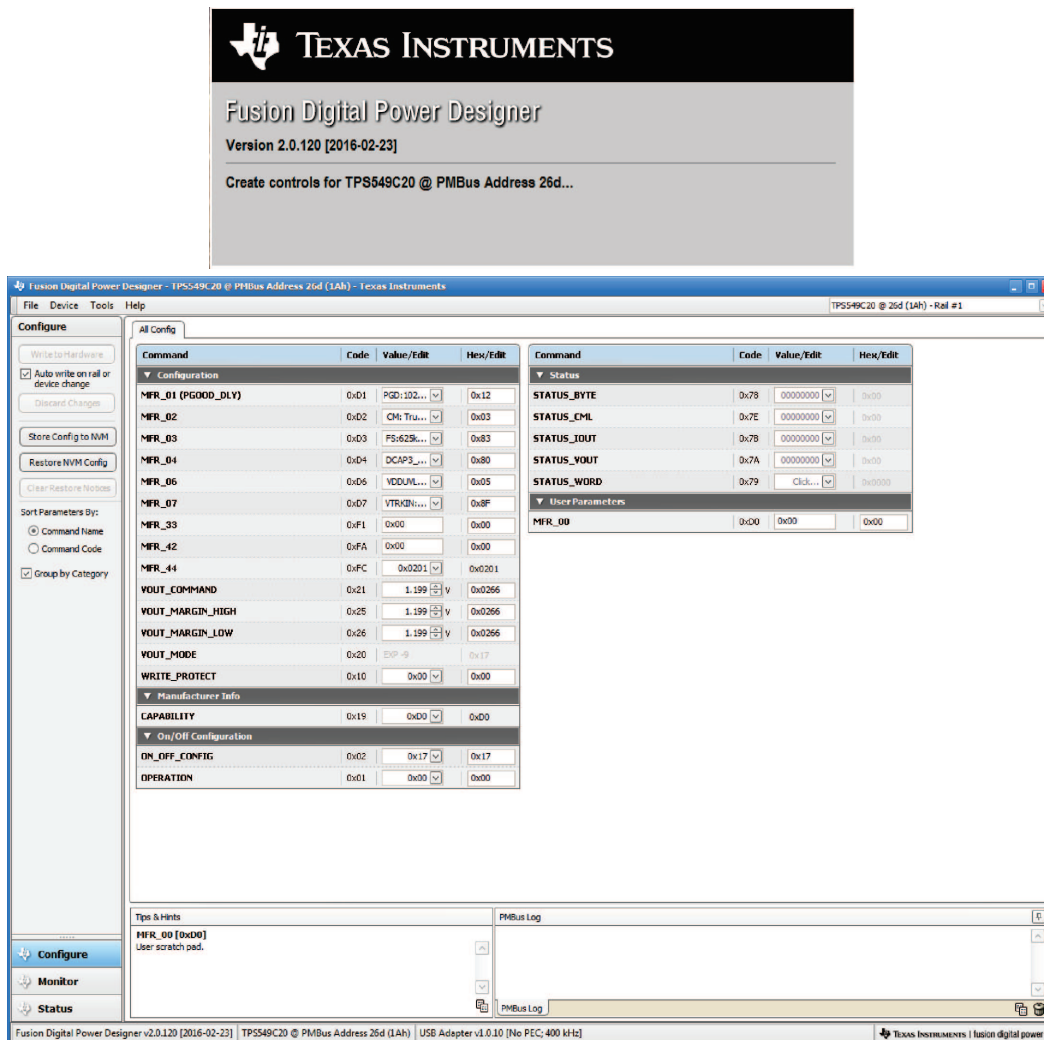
TEXAS INSTRUMENTS

Fusion Digital Power Designer

Version 2.0.120 [2016-02-23]

Create controls for TPS549C20 @ PMBus Address 26d...

Fusion Digital Power Designer - TPS549C20 @ PMBus Address 26d (1Ah) - Texas Instruments

File Device Tools Help

TPS549C20 @ 26d (1Ah) - Rail #1

Configure

Write to Hardware

Auto write on rail or device change

Discard Changes

Store Config to NVM

Restore NVM Config

Clear Restore Notices

Sort Parameters By:

Command Name

Command Code

Group by Category

All Config

| Command | Code | Value/Edit | Hex/Edit |
|---|---|---|---|
| ▼ Configuration | | | |
| MFR_01 (PGOOD_DLY) | 0xD1 | PGD:102... | 0x12 |
| MFR_02 | 0xD2 | CM: Tru... | 0x03 |
| MFR_03 | 0xD3 | FS:625k... | 0x83 |
| MFR_04 | 0xD4 | DCAP3_... | 0x80 |
| MFR_06 | 0xD6 | VDDUVL... | 0x05 |
| MFR_07 | 0xD7 | VTRKIN:... | 0x8F |
| MFR_33 | 0xF1 | 0x00 | 0x00 |
| MFR_42 | 0xFA | 0x00 | 0x00 |
| MFR_44 | 0xFC | 0x0201 | 0x0201 |
| VOUT_COMMAND | 0x21 | 1.199 V | 0x0266 |
| VOUT_MARGIN_HIGH | 0x25 | 1.199 V | 0x0266 |
| VOUT_MARGIN_LOW | 0x26 | 1.199 V | 0x0266 |
| VOUT_MODE | 0x20 | EXP -9 | 0x17 |
| WRITE_PROTECT | 0x10 | 0x00 | 0x00 |
| ▼ Manufacturer Info | | | |
| CAPABILITY | 0x19 | 0xD0 | 0xD0 |
| ▼ On/Off Configuration | | | |
| ON_OFF_CONFIG | 0x02 | 0x17 | 0x17 |
| OPERATION | 0x01 | 0x00 | 0x00 |

| Command | Code | Value/Edit | Hex/Edit |
|---|---|---|---|
| ▼ Status | | | |
| STATUS_BYTE | 0x78 | 00000000 | 0x00 |
| STATUS_CML | 0x7E | 00000000 | 0x00 |
| STATUS_IOUT | 0x7B | 00000000 | 0x00 |
| STATUS_VOUT | 0x7A | 00000000 | 0x00 |
| STATUS_WORD | 0x79 | Click... | 0x0000 |
| ▼ User Parameters | | | |
| MFR_00 | 0xD0 | 0x00 | 0x00 |

Tips & Hints

MFR_00 [0xD0]
User scratch pad.

PMBus Log

PMBus Log

Configure

Monitor

Status

Fusion Digital Power Designer v2.0.120 [2016-02-23] | TPS549C20 @ PMBus Address 26d (1Ah) | USB Adapter v1.0.10 [No PEC; 400 kHz]

TEXAS INSTRUMENTS | fusion digital power